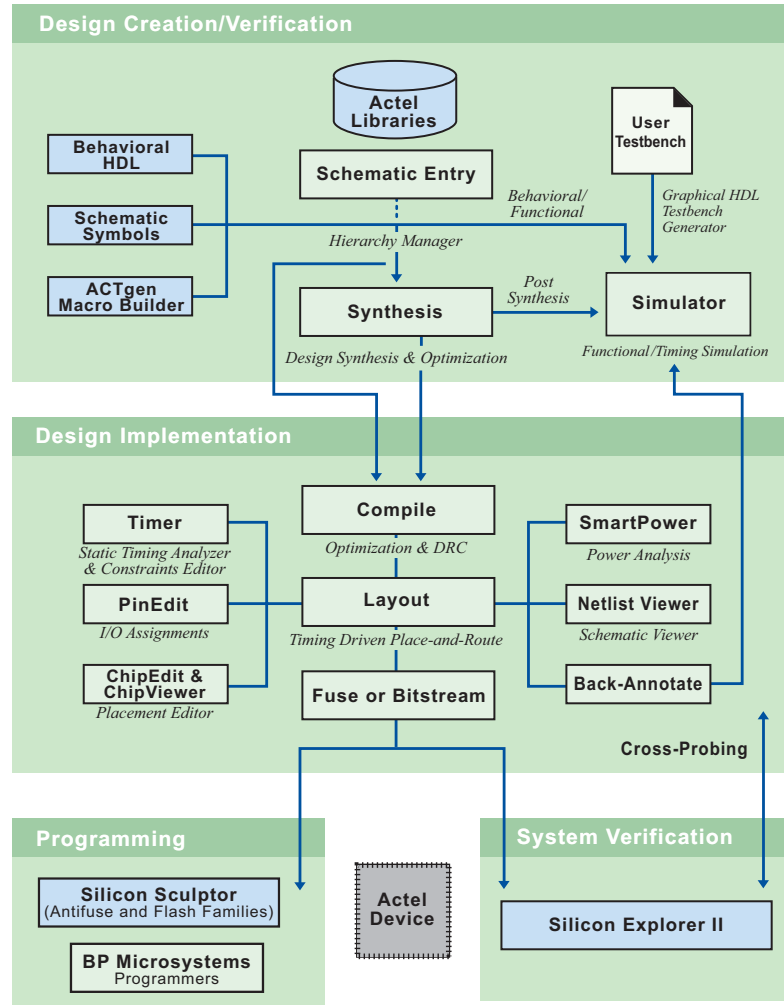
Design Creation/Verification

Actel Libraries

Behavioral HDL

Schematic Symbols

ACTgen Macro Builder

Schematic Entry

User Testbench

Behavioral/ Functional

Graphical HDL Testbench Generator

Hierarchy Manager

Post Synthesis

Synthesis

Simulator

Design Synthesis & Optimization

Functional/Timing Simulation

Design Implementation

Compile

Optimization & DRC

Timer

Static Timing Analyzer & Constraints Editor

PinEdit

I/O Assignments

ChipEdit & ChipViewer

Placement Editor

Layout

Timing Driven Place-and-Route

Fuse or Bitstream

SmartPower

Power Analysis

Netlist Viewer

Schematic Viewer

Back-Annotate

Cross-Probing

Programming

Silicon Sculptor (Antifuse and Flash Families)

BP Microsystems Programmers

Actel Device

System Verification

Silicon Explorer II